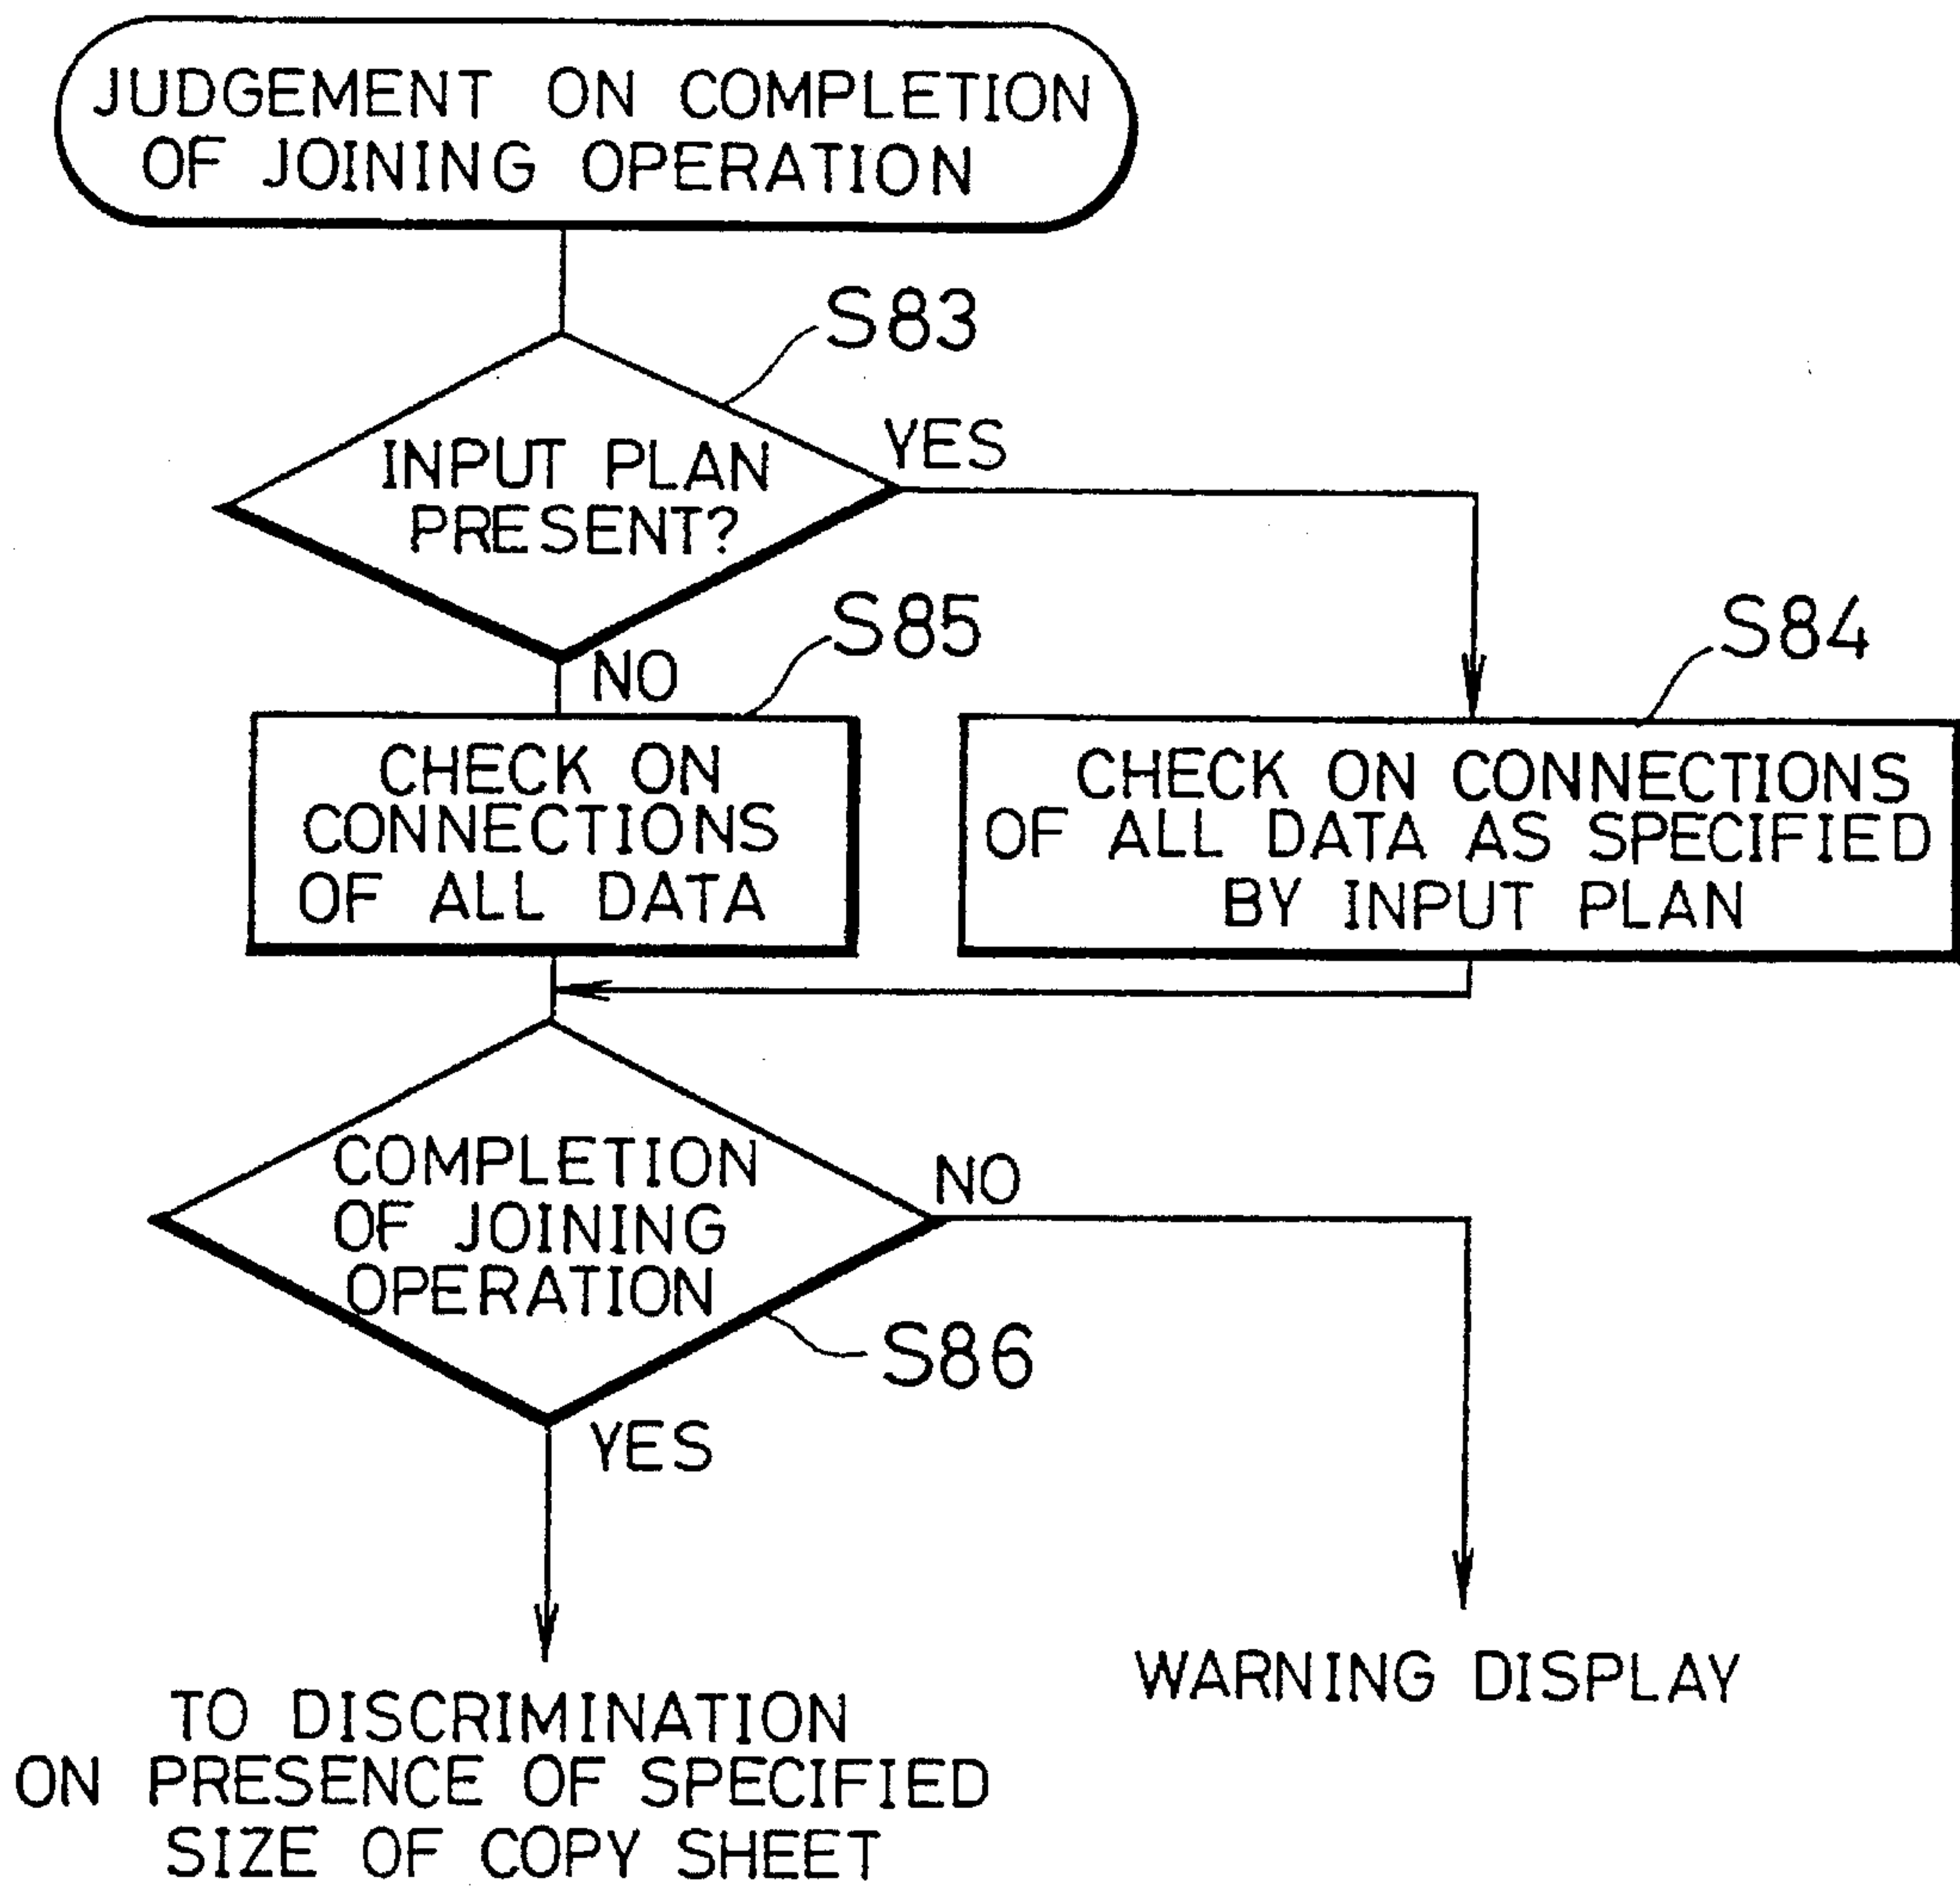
JUDGEMENT ON COMPLETION OF JOINING OPERATION

S83

INPUT PLAN PRESENT?

YES

NO

S85

S84

CHECK ON CONNECTIONS OF ALL DATA

CHECK ON CONNECTIONS OF ALL DATA AS SPECIFIED BY INPUT PLAN

COMPLETION OF JOINING OPERATION

NO

S86

YES

TO DISCRIMINATION ON PRESENCE OF SPECIFIED SIZE OF COPY SHEET

WARNING DISPLAY